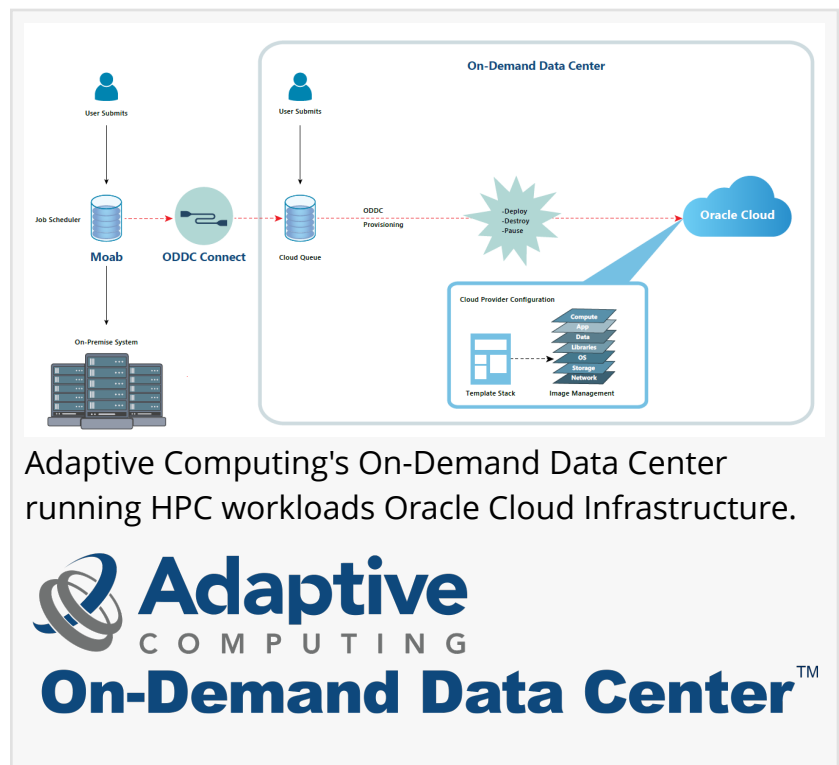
User Submits

Job Scheduler

Moab

ODDC Connect

On-Premise System

On-Demand Data Center

User Submits

Cloud Queue

ODDC
Provisioning

-Deploy
-Destroy
-Pause

Oracle Cloud

Cloud Provider Configuration

Template Stack

Compute
App
Data
Libraries
OS
Storage
Network

Image Management

Adaptive Computing's On-Demand Data Center running HPC workloads Oracle Cloud Infrastructure.

Adaptive
COMPUTING
On-Demand Data Center™